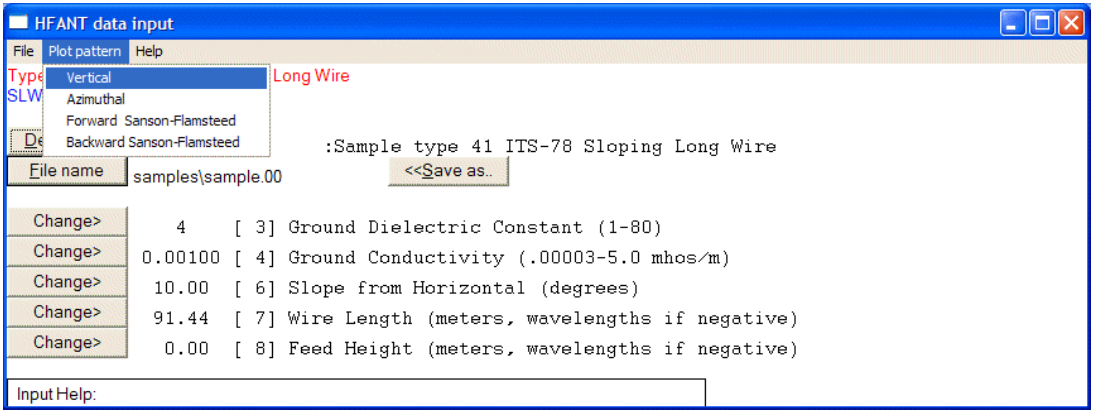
HFANT data input

File Plot pattern Help

Type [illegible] Long Wire
SLW

Vertical
Azimuthal
Forward Sanson-Flamsteed
Backward Sanson-Flamsteed

De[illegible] :Sample type 41 ITS-78 Sloping Long Wire

File name samples\sample.00 <<Save as..

Change> 4 [ 3] Ground Dielectric Constant (1-80)
Change> 0.00100 [ 4] Ground Conductivity (.00003-5.0 mhos/m)
Change> 10.00 [ 6] Slope from Horizontal (degrees)
Change> 91.44 [ 7] Wire Length (meters, wavelengths if negative)
Change> 0.00 [ 8] Feed Height (meters, wavelengths if negative)

Input Help: